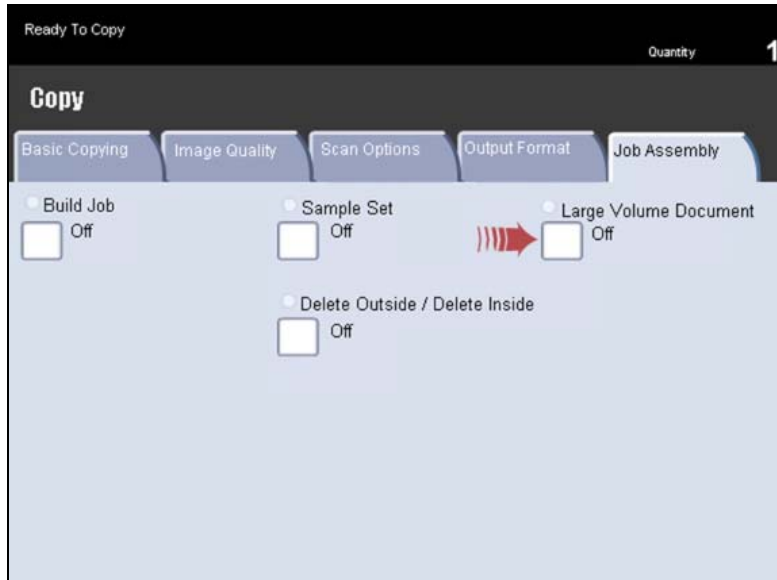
Ready To Copy

Quantity 1

Copy

Basic Copying | Image Quality | Scan Options | Output Format | Job Assembly

Build Job
Off

Sample Set
Off

Large Volume Document
Off

Delete Outside / Delete Inside
Off